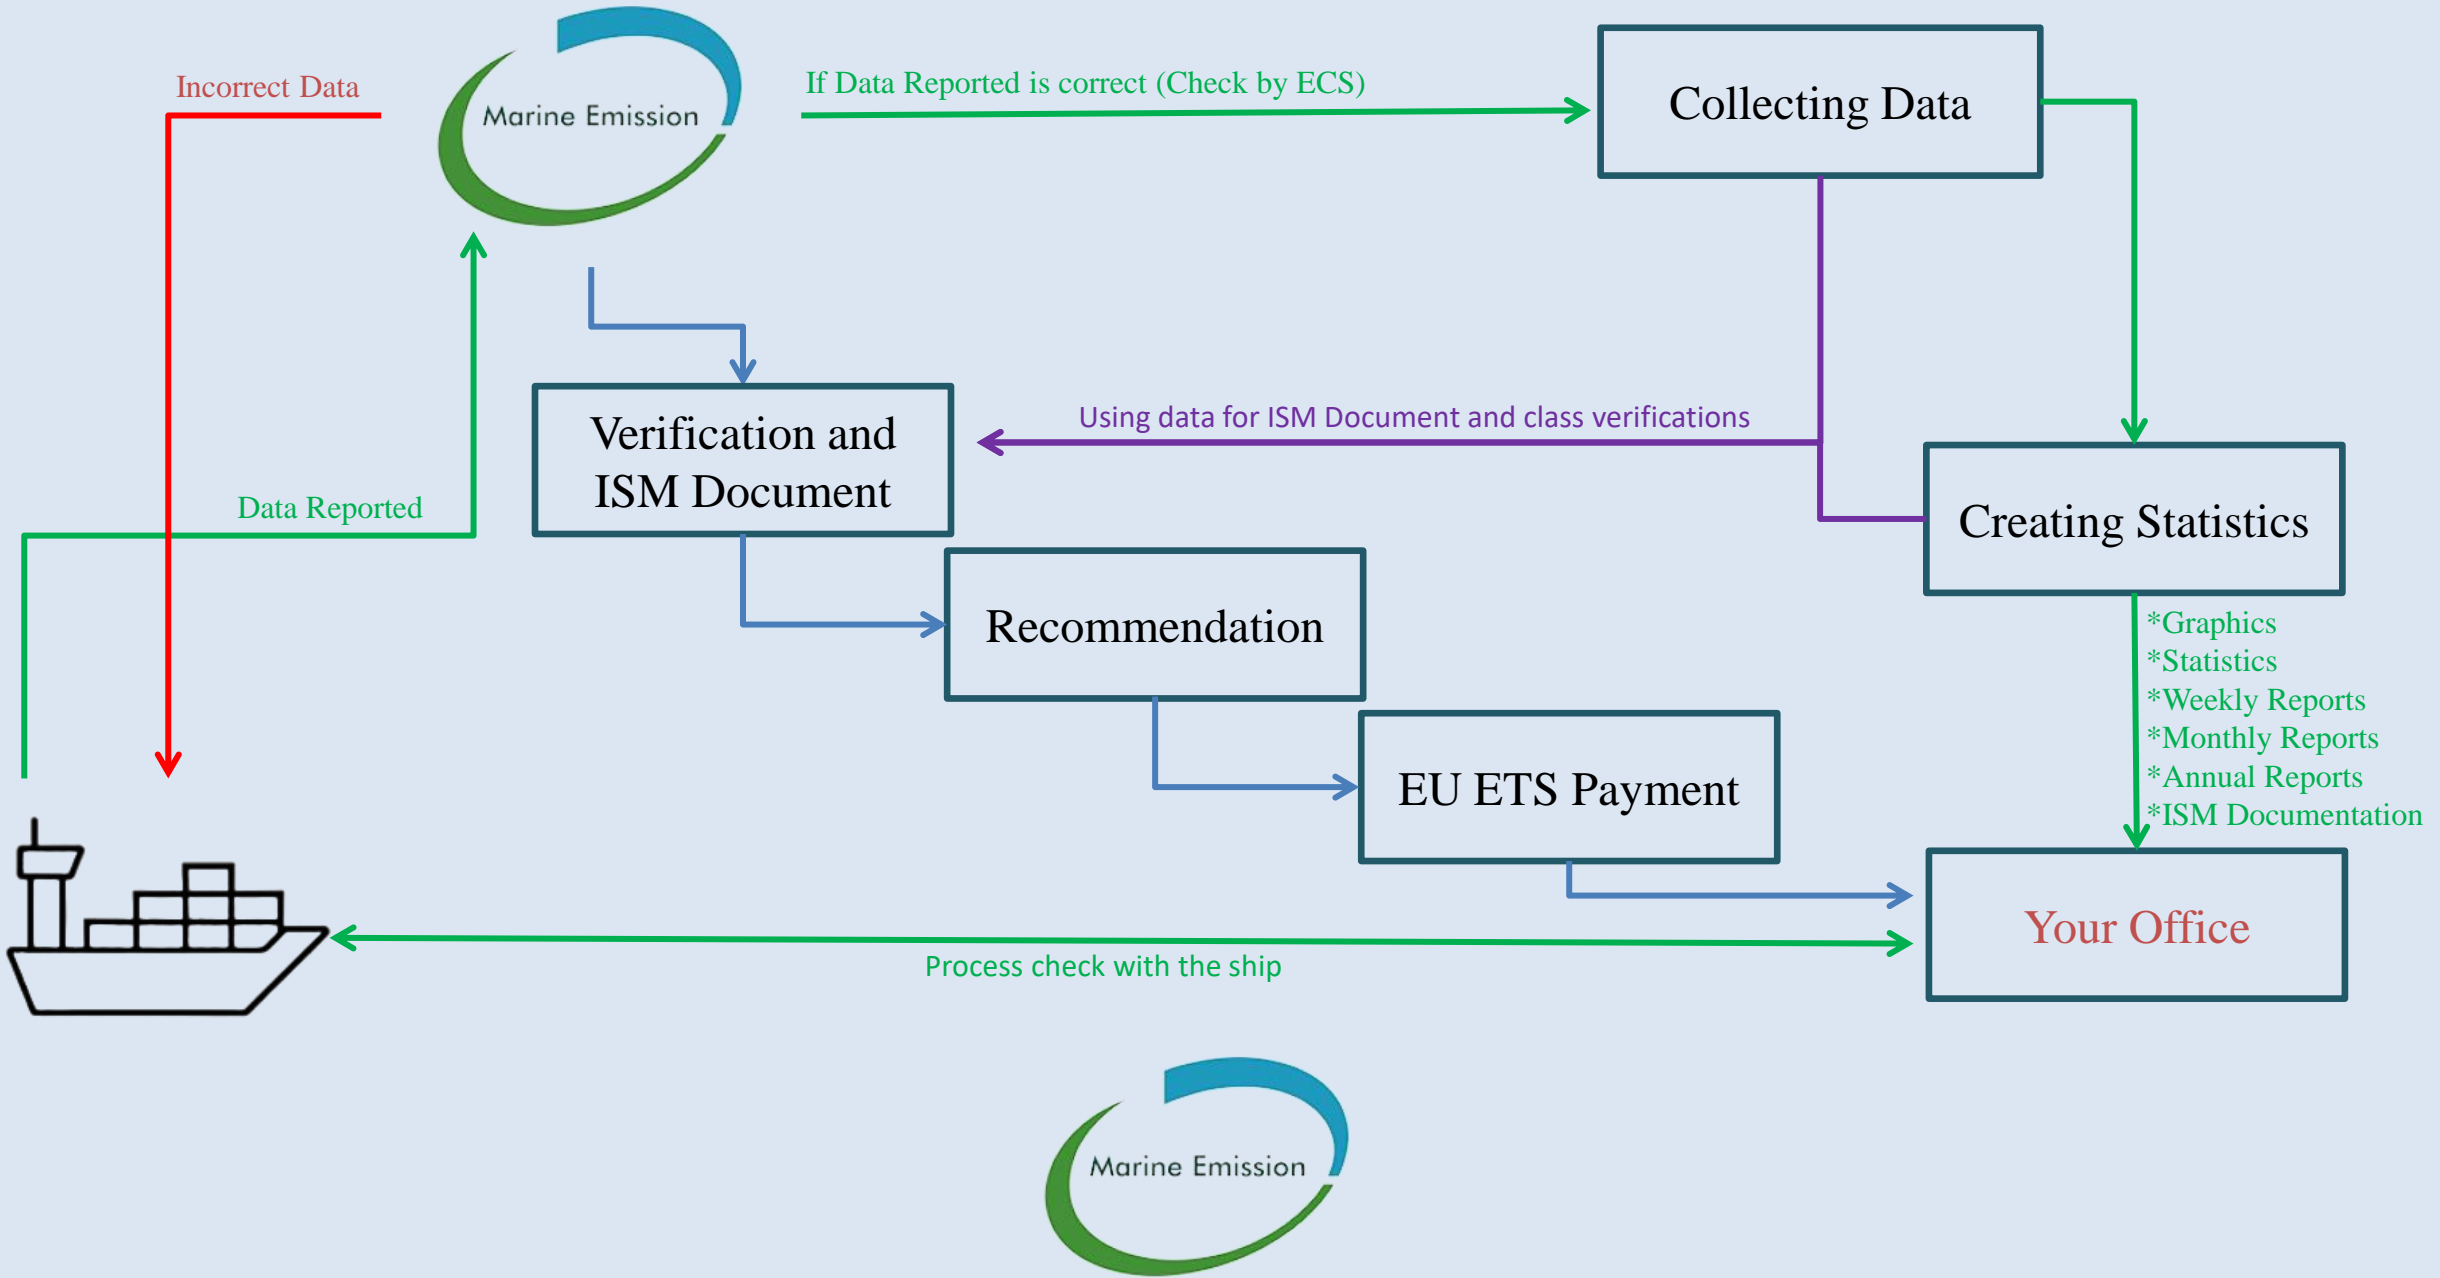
Incorrect Data

Marine Emission

If Data Reported is correct (Check by ECS)

Collecting Data

Verification and ISM Document

Using data for ISM Document and class verifications

Data Reported

Creating Statistics

Recommendation

*Graphics
*Statistics
*Weekly Reports
*Monthly Reports
*Annual Reports
*ISM Documentation

EU ETS Payment

Your Office

Process check with the ship

Marine Emission